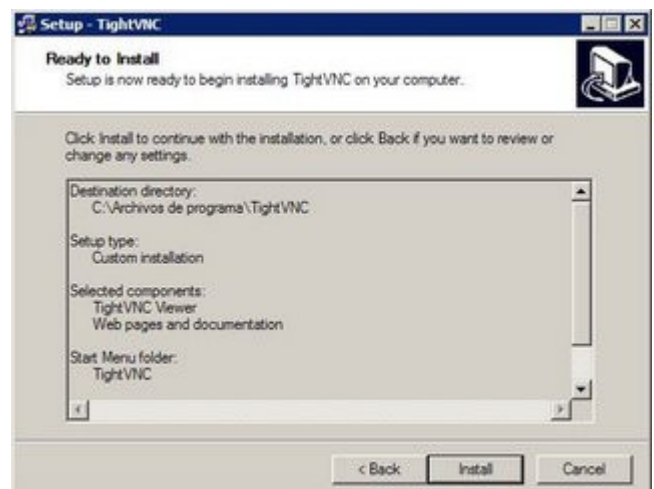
Setup - TightVNC

Ready to Install
Setup is now ready to begin installing TightVNC on your computer.

Click Install to continue with the installation, or click Back if you want to review or change any settings.

Destination directory:
C:\Archivos de programa\TightVNC

Setup type:
Custom installation

Selected components:
TightVNC Viewer
Web pages and documentation

Start Menu folder:
TightVNC

< Back Install Cancel